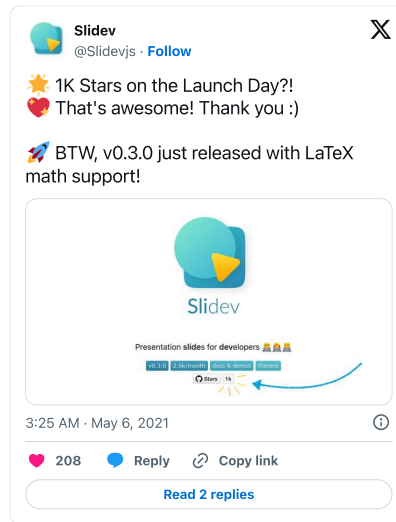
Slidev
@Slidevjs · Follow

🌟 1K Stars on the Launch Day?!
💖 That's awesome! Thank you :)

🚀 BTW, v0.3.0 just released with LaTeX math support!

Slidev

Presentation slides for developers 👩‍💻👩‍💻👩‍💻

v0.3.0 | 2.6k/month | docs & demos | themes
Stars | 1k

3:25 AM · May 6, 2021

208 Reply Copy link

Read 2 replies